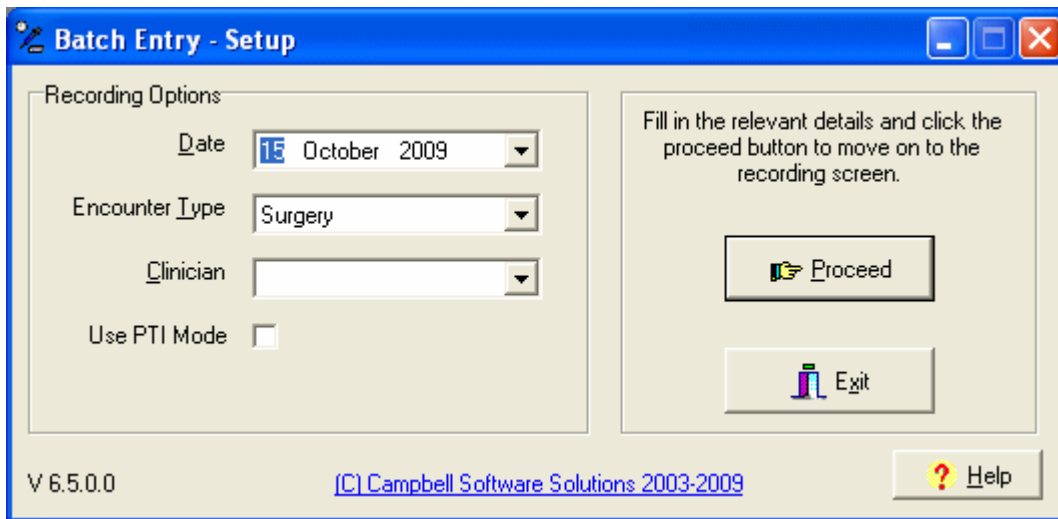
Batch Entry - Setup

Recording Options

Date 15 October 2009

Encounter Type Surgery

Clinician

Use PTI Mode

Fill in the relevant details and click the proceed button to move on to the recording screen.

Proceed

Exit

V 6.5.0.0

(C) Campbell Software Solutions 2003-2009

Help